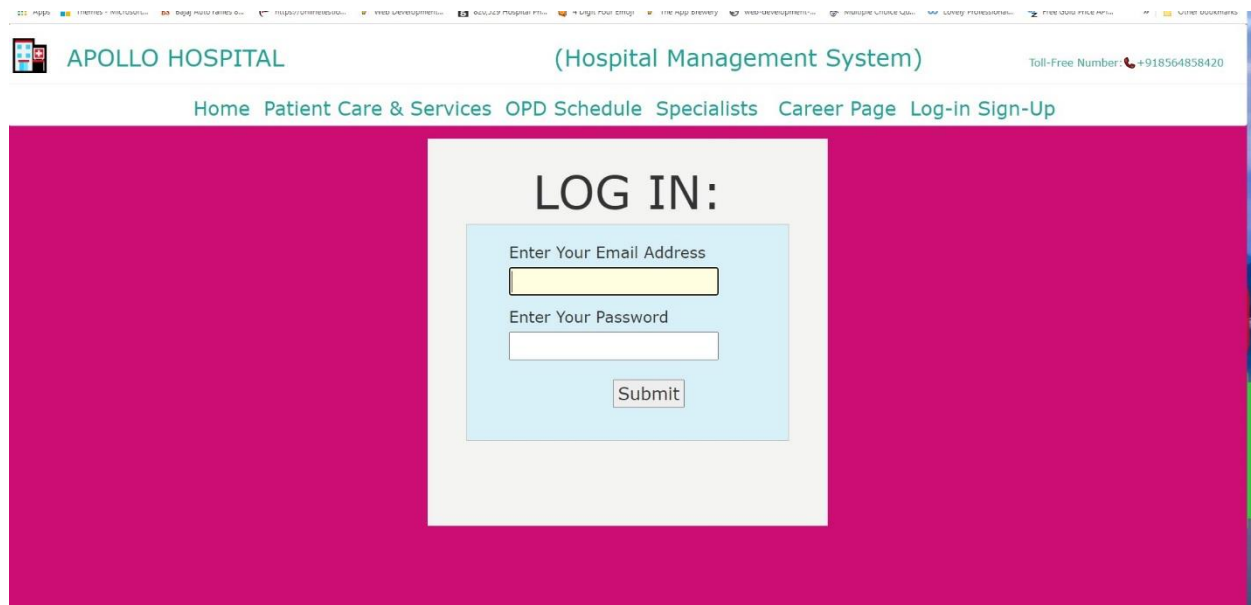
Apps Themes - Microsoft... Bajaj Auto Fames o... https://onlinetestto... Web Development... 626,529 Hospital Ph... 4 Digit Four Emoji The App Brewery web-development-... Multiple Choice Qu... Lovely Professional... Free Gold Price API... Other bookmarks

APOLLO HOSPITAL (Hospital Management System) Toll-Free Number: +918564858420

Home Patient Care & Services OPD Schedule Specialists Career Page Log-in Sign-Up

LOG IN:

Enter Your Email Address

Enter Your Password

Submit